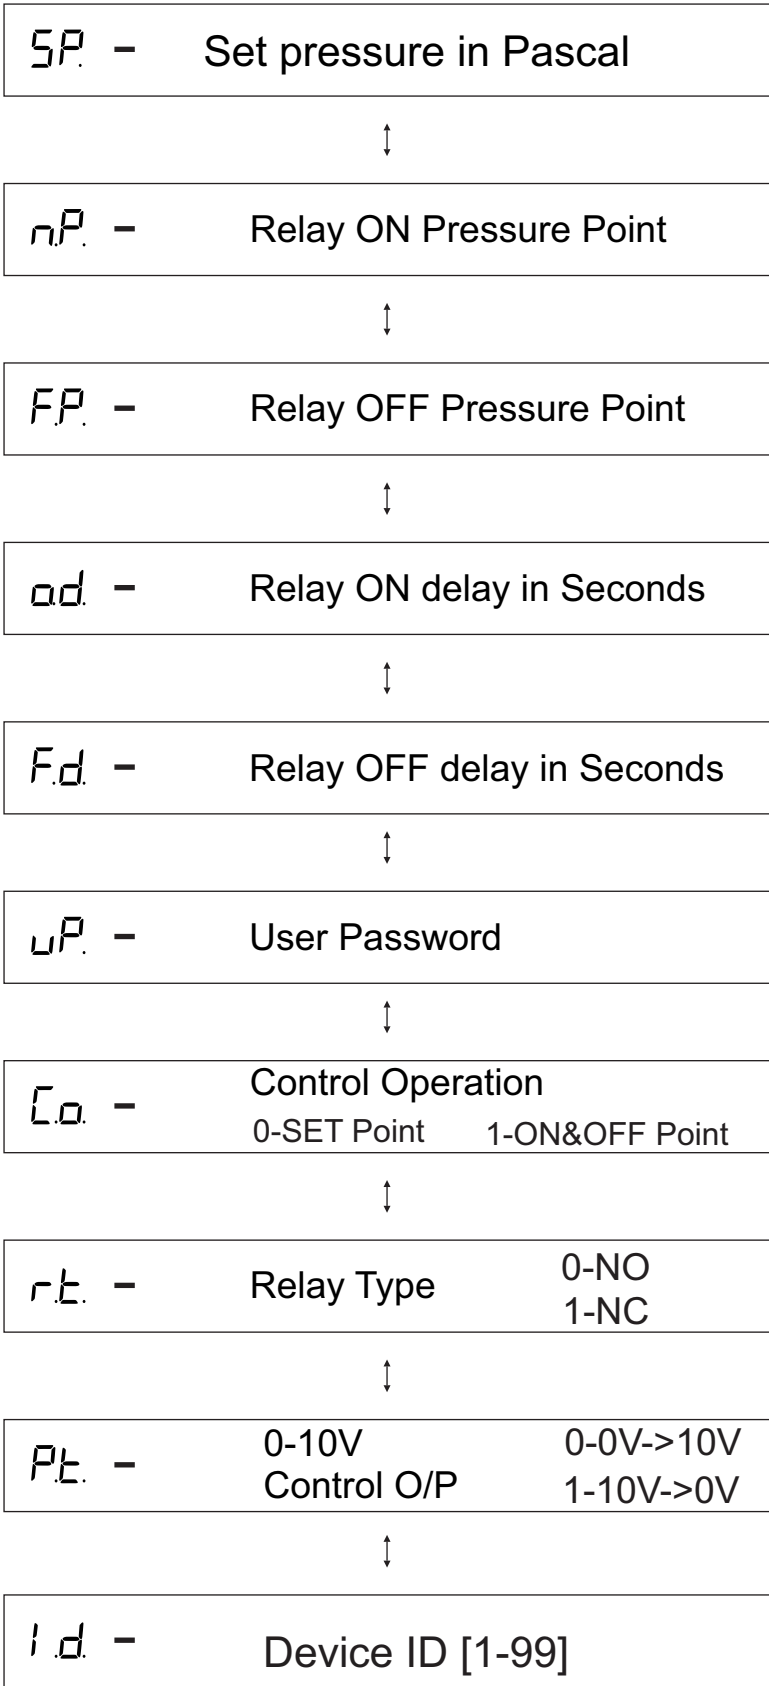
SP. - Set pressure in Pascal

nP. - Relay ON Pressure Point

FP. - Relay OFF Pressure Point

od. - Relay ON delay in Seconds

Fd. - Relay OFF delay in Seconds

uP. - User Password

Co. - Control Operation
0-SET Point 1-ON&OFF Point

rt. - Relay Type 0-NO 1-NC

Pt. - 0-10V Control O/P 0-0V->10V 1-10V->0V

Id. - Device ID [1-99]